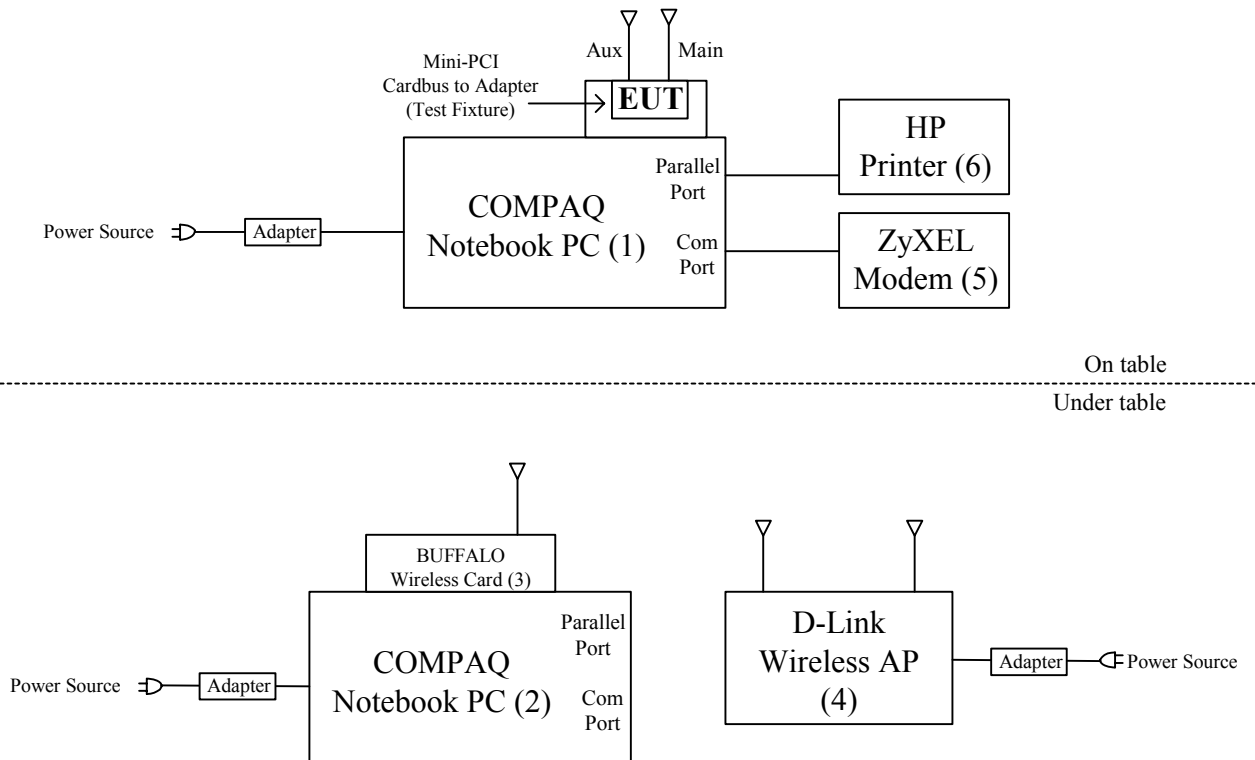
Aux
Main

Mini-PCI Cardbus to Adapter (Test Fixture)

EUT

HP Printer (6)

Parallel Port

COMPAQ Notebook PC (1)

Power Source

Adapter

Com Port

ZyXEL Modem (5)

On table

Under table

BUFFALO Wireless Card (3)

Parallel Port

COMPAQ Notebook PC (2)

Com Port

Power Source

Adapter

D-Link Wireless AP (4)

Adapter

Power Source